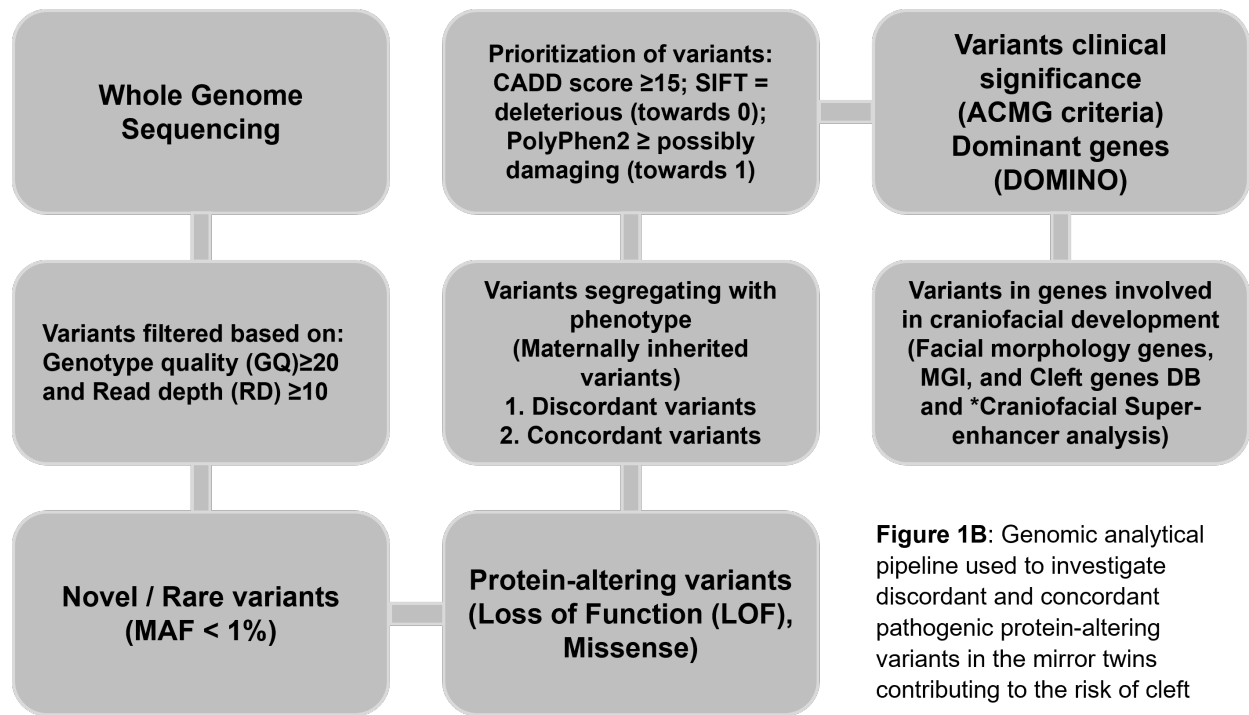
Whole Genome Sequencing

Variants filtered based on: Genotype quality (GQ)≥20 and Read depth (RD) ≥10

Novel / Rare variants (MAF < 1%)

Protein-altering variants (Loss of Function (LOF), Missense)

Variants segregating with phenotype (Maternally inherited variants)
1. Discordant variants
2. Concordant variants

Prioritization of variants: CADD score ≥15; SIFT = deleterious (towards 0); PolyPhen2 ≥ possibly damaging (towards 1)

Variants clinical significance (ACMG criteria) Dominant genes (DOMINO)

Variants in genes involved in craniofacial development (Facial morphology genes, MGI, and Cleft genes DB and *Craniofacial Super-enhancer analysis)

**Figure 1B**: Genomic analytical pipeline used to investigate discordant and concordant pathogenic protein-altering variants in the mirror twins contributing to the risk of cleft